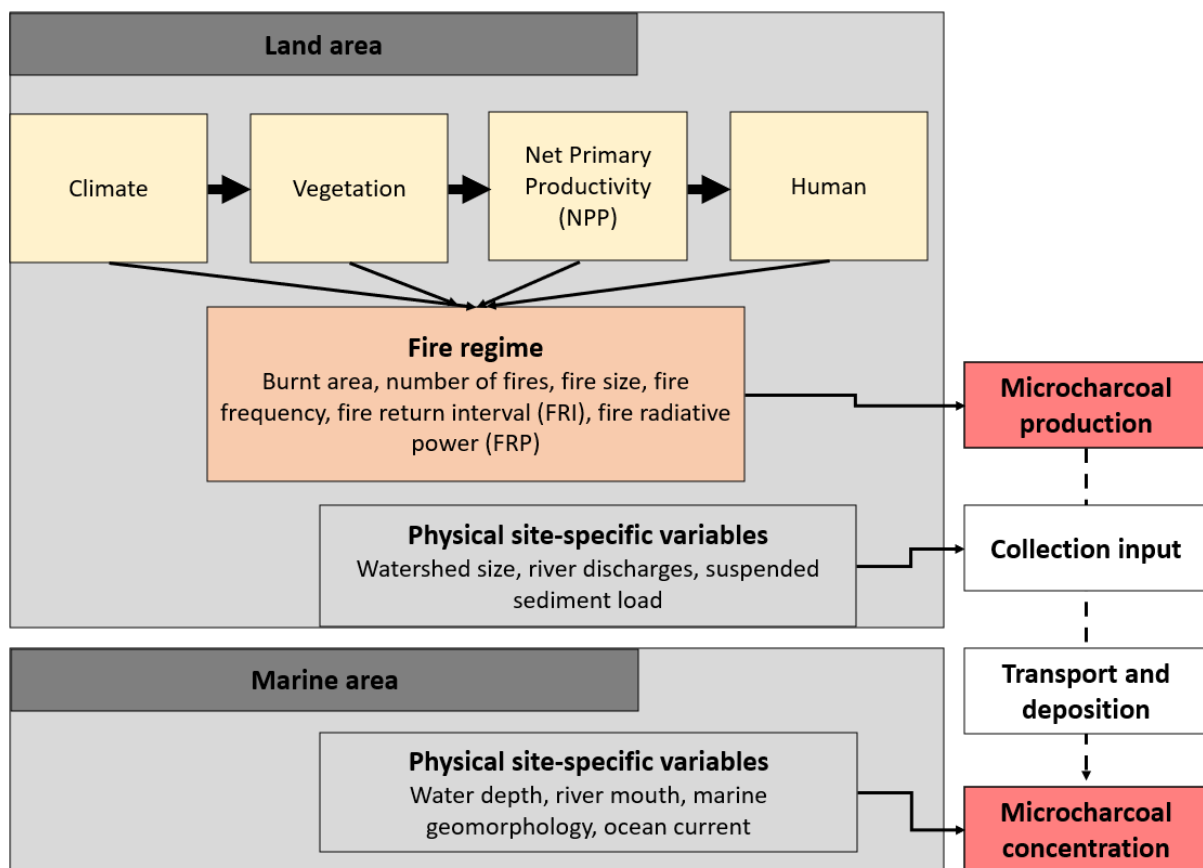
Land area

Climate

Vegetation

Net Primary Productivity (NPP)

Human

Fire regime
Burnt area, number of fires, fire size, fire frequency, fire return interval (FRI), fire radiative power (FRP)

Microcharcoal production

Physical site-specific variables
Watershed size, river discharges, suspended sediment load

Collection input

Marine area

Transport and deposition

Physical site-specific variables
Water depth, river mouth, marine geomorphology, ocean current

Microcharcoal concentration